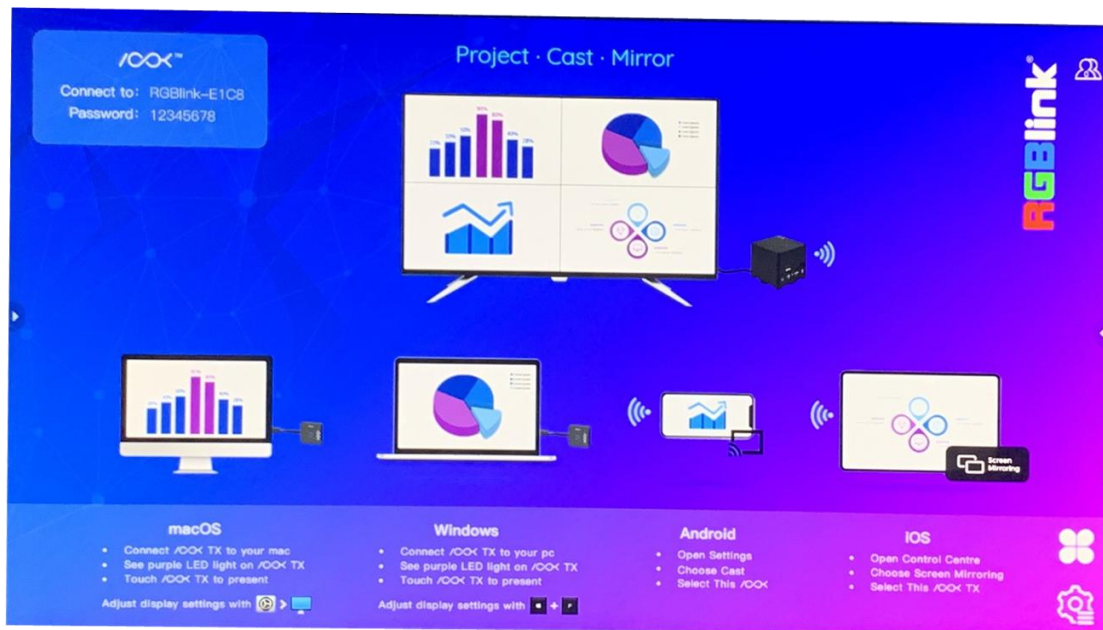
/OOX™
Connect to: RGBlink-E1C8
Password: 12345678

Project · Cast · Mirror

RGBlink®

Screen Mirroring

macOS
• Connect /OOX TX to your mac
• See purple LED light on /OOX TX
• Touch /OOX TX to present
Adjust display settings with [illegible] >

Windows
• Connect /OOX TX to your pc
• See purple LED light on /OOX TX
• Touch /OOX TX to present
Adjust display settings with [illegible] + P

Android
• Open Settings
• Choose Cast
• Select This /OOX

IOS
• Open Control Centre
• Choose Screen Mirroring
• Select This /OOX TX